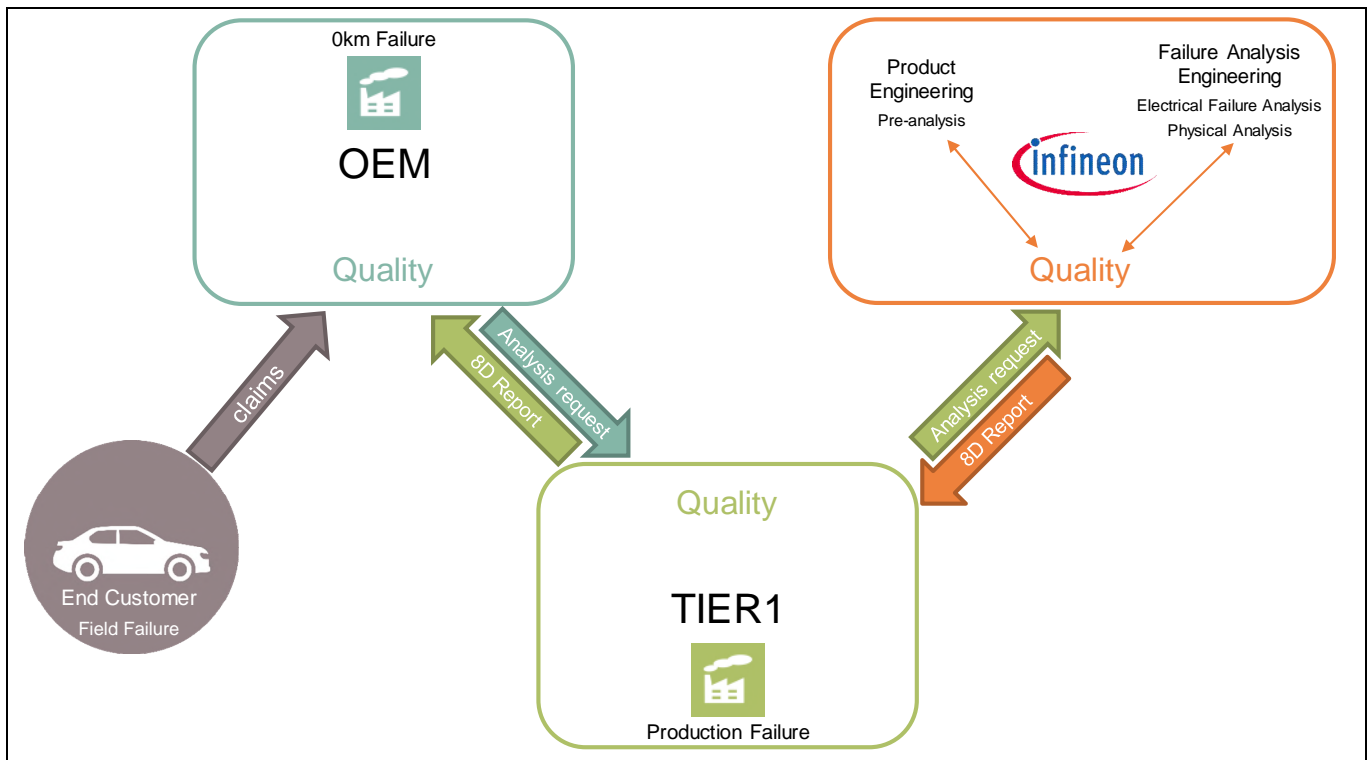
0km Failure

OEM

Quality

Product Engineering

Pre-analysis

Failure Analysis Engineering

Electrical Failure Analysis

Physical Analysis

Infineon

Quality

claims

Analysis request

8D Report

Analysis request

8D Report

End Customer

Field Failure

Quality

TIER1

Production Failure